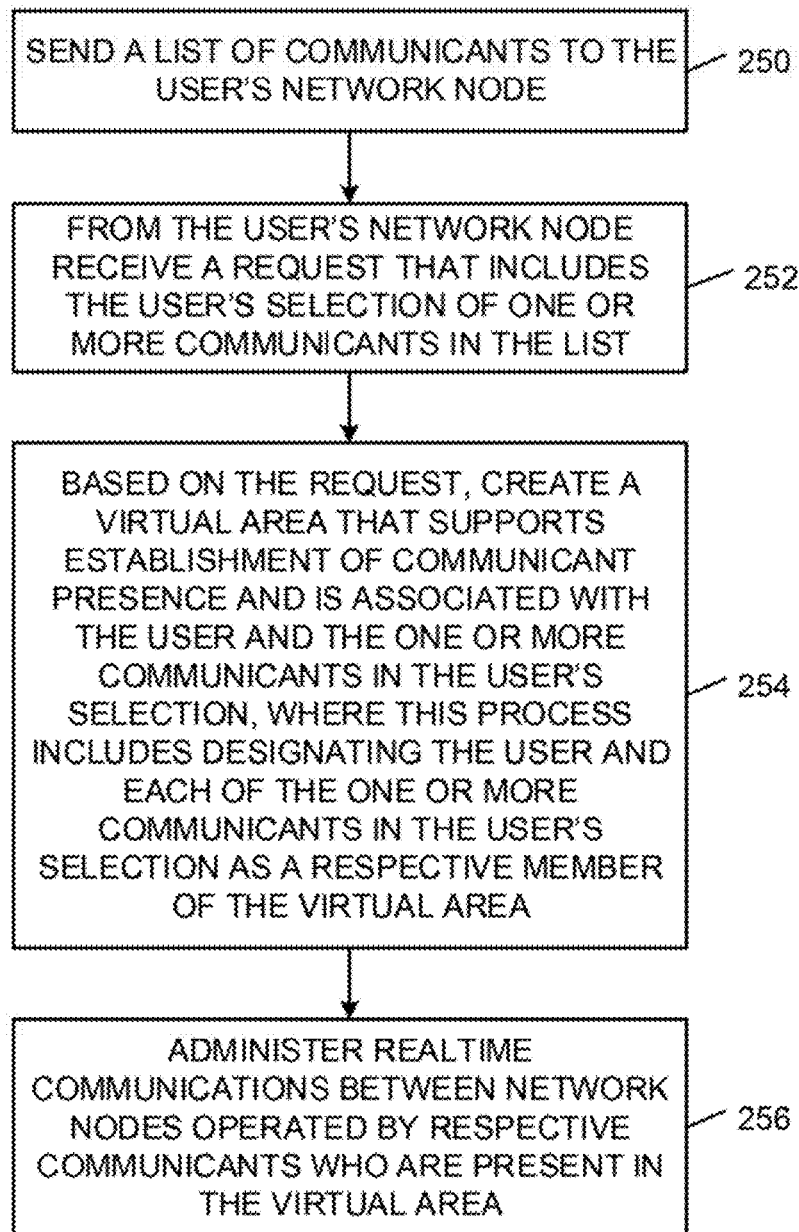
SEND A LIST OF COMMUNICANTS TO THE USER'S NETWORK NODE

250

FROM THE USER'S NETWORK NODE RECEIVE A REQUEST THAT INCLUDES THE USER'S SELECTION OF ONE OR MORE COMMUNICANTS IN THE LIST

252

BASED ON THE REQUEST, CREATE A VIRTUAL AREA THAT SUPPORTS ESTABLISHMENT OF COMMUNICANT PRESENCE AND IS ASSOCIATED WITH THE USER AND THE ONE OR MORE COMMUNICANTS IN THE USER'S SELECTION, WHERE THIS PROCESS INCLUDES DESIGNATING THE USER AND EACH OF THE ONE OR MORE COMMUNICANTS IN THE USER'S SELECTION AS A RESPECTIVE MEMBER OF THE VIRTUAL AREA

254

ADMINISTER REALTIME COMMUNICATIONS BETWEEN NETWORK NODES OPERATED BY RESPECTIVE COMMUNICANTS WHO ARE PRESENT IN THE VIRTUAL AREA

256